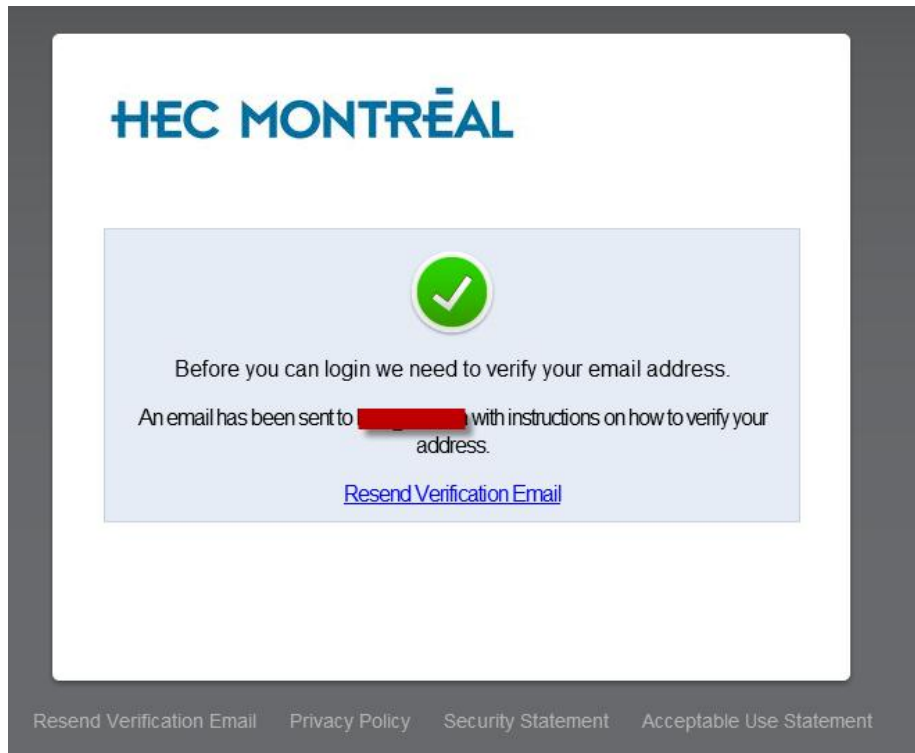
HEC MONTRĒAL

Before you can login we need to verify your email address.

An email has been sent to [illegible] with instructions on how to verify your address.

Resend Verification Email

Resend Verification Email Privacy Policy Security Statement Acceptable Use Statement